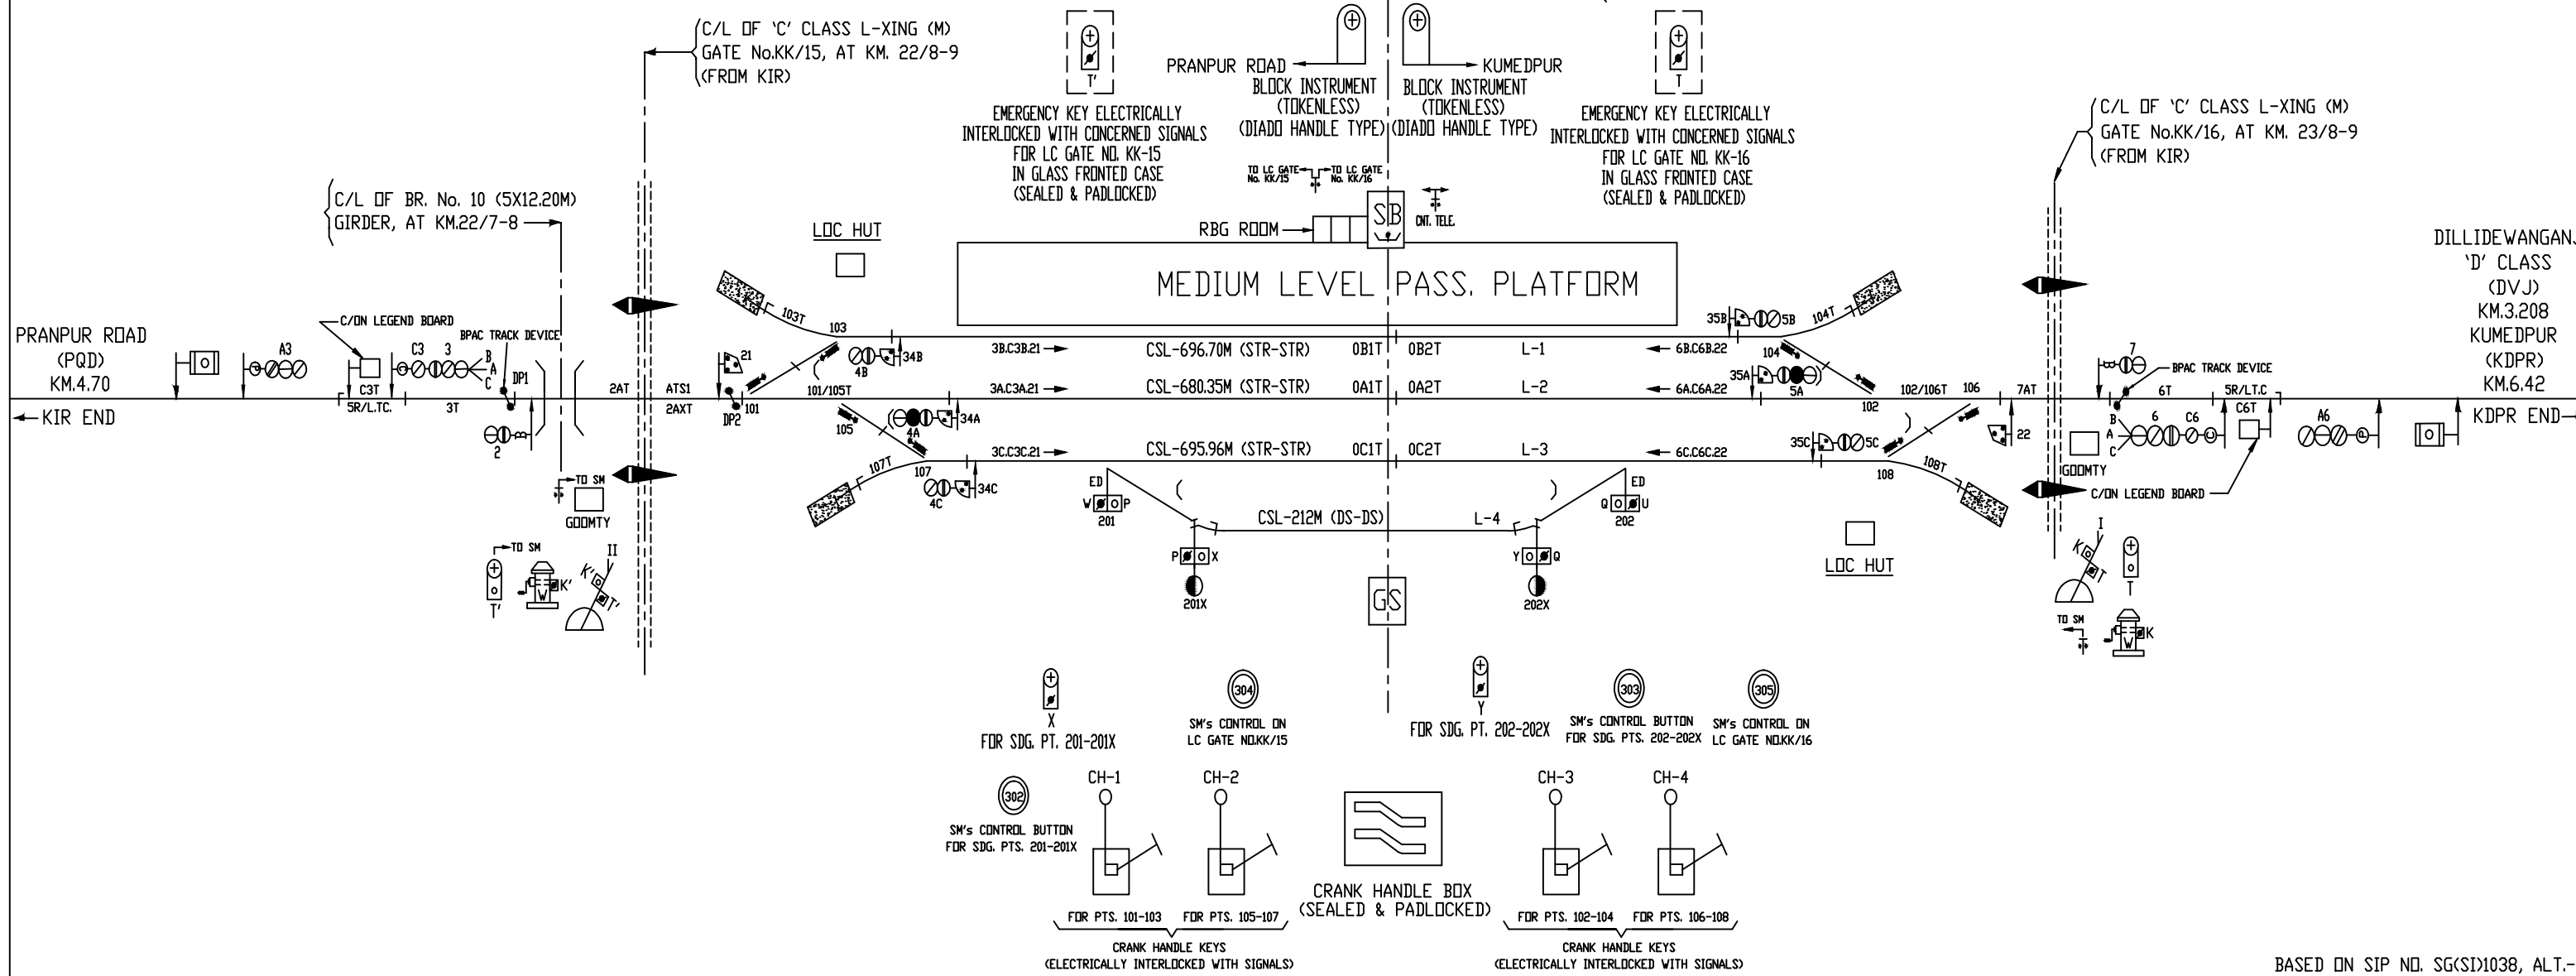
C/L OF 'C' CLASS L-XING (M)
GATE No.KK/15, AT KM. 22/8-9
(FROM KIR)

T'

EMERGENCY KEY ELECTRICALLY INTERLOCKED WITH CONCERNED SIGNALS FOR LC GATE NO. KK-15 IN GLASS FRONTED CASE (SEALED & PADLOCKED)

PRANPUR ROAD
BLOCK INSTRUMENT (TOKENLESS) (DIADO HANDLE TYPE)

KUMEDPUR
BLOCK INSTRUMENT (TOKENLESS) (DIADO HANDLE TYPE)

T

EMERGENCY KEY ELECTRICALLY INTERLOCKED WITH CONCERNED SIGNALS FOR LC GATE NO. KK-16 IN GLASS FRONTED CASE (SEALED & PADLOCKED)

C/L OF 'C' CLASS L-XING (M)
GATE No.KK/16, AT KM. 23/8-9
(FROM KIR)

TO LC GATE No. KK/15
TO LC GATE No. KK/16
SB
CNT. TELE.
RBG ROOM

C/L OF BR. No. 10 (5X12.20M)
GIRDER, AT KM.22/7-8

LOC HUT

MEDIUM LEVEL PASS. PLATFORM

DILLIDEWANGANJ
'D' CLASS
(DVJ)
KM.3.208
KUMEDPUR
(KDPR)
KM.6.42

PRANPUR ROAD
(PQD)
KM.4.70

← KIR END

KDPR END→

C/ON LEGEND BOARD
BPAC TRACK DEVICE
A3
C3 3
C3T
5R/L.TC.
3T
B A C
DP1
2
2AT
ATS1
2AXT
21
DP2
101
101/105T
103T
103
4B
34B
105
4A
34A
107T
107
4C
34C
3B.C3B.21 →
CSL-696.70M (STR-STR)
0B1T
0B2T
L-1
← 6B.C6B.22
3A.C3A.21 →
CSL-680.35M (STR-STR)
0A1T
0A2T
L-2
← 6A.C6A.22
3C.C3C.21 →
CSL-695.96M (STR-STR)
0C1T
0C2T
L-3
← 6C.C6C.22
35B
5B
104T
104
35A
5A
102
102/106T
106
7AT
35C
5C
108
108T
22
7
BPAC TRACK DEVICE
6T
5R/L.T.C
C6T
B A C
6
C6
A6
GOOMTY
C/ON LEGEND BOARD
ED
W P
201
CSL-212M (DS-DS)
L-4
ED
Q U
202
P X
201X
Y Q
202X
GS
LOC HUT
TO SM
GOOMTY
TO SM
T'
K'
W
II
K'
T'
I
K
T
T
TO SM
W
K

X
FOR SDG. PT. 201-201X

304
SM's CONTROL ON LC GATE NO.KK/15

Y
FOR SDG. PT. 202-202X

303
SM's CONTROL BUTTON FOR SDG. PTS. 202-202X

305
SM's CONTROL ON LC GATE NO.KK/16

302
SM's CONTROL BUTTON FOR SDG. PTS. 201-201X

CH-1
CH-2
CH-3
CH-4

CRANK HANDLE BOX
(SEALED & PADLOCKED)

FOR PTS. 101-103 FOR PTS. 105-107
CRANK HANDLE KEYS
(ELECTRICALLY INTERLOCKED WITH SIGNALS)

FOR PTS. 102-104 FOR PTS. 106-108
CRANK HANDLE KEYS
(ELECTRICALLY INTERLOCKED WITH SIGNALS)

BASED ON SIP NO. SG(SI)1038, ALT.-